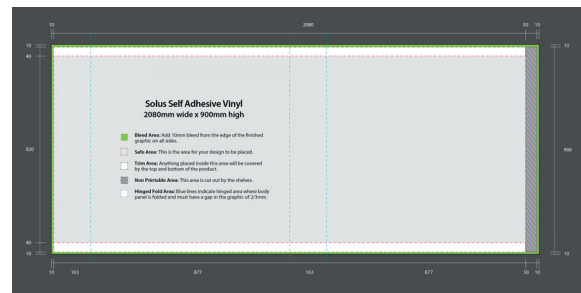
10
2080
50
10
10
40
820
900
40
10
10
163
877
163
877
50
10

Solus Self Adhesive Vinyl
2080mm wide x 900mm high

Bleed Area: Add 10mm bleed from the edge of the finished graphic on all sides.

Safe Area: This is the area for your design to be placed.

Trim Area: Anything placed inside this area will be covered by the top and bottom of the product.

Non Printable Area: This area is cut out by the shelves.

Hinged Fold Area: Blue lines indicate hinged area where body panel is folded and must have a gap in the graphic of 2/3mm.